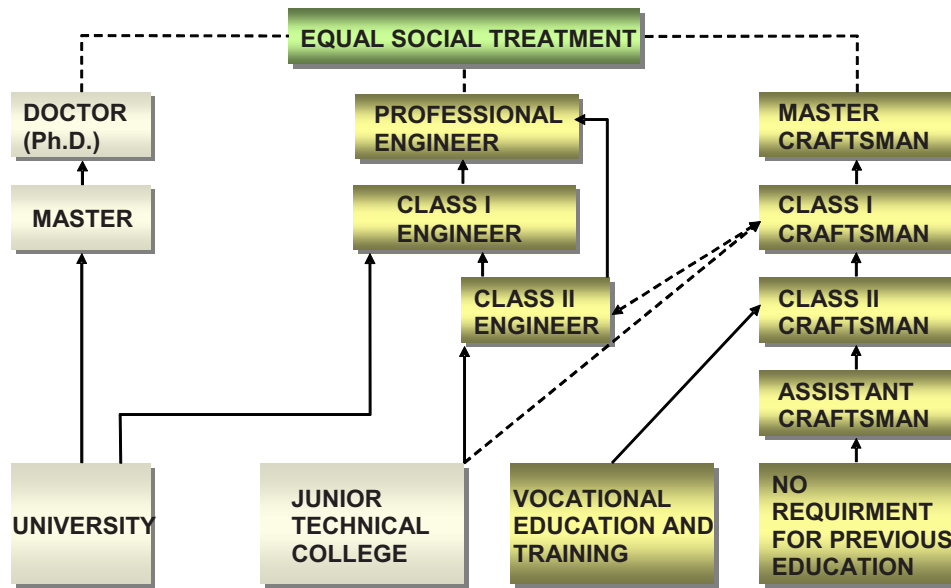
EQUAL SOCIAL TREATMENT

DOCTOR (Ph.D.)

MASTER

PROFESSIONAL ENGINEER

CLASS I ENGINEER

CLASS II ENGINEER

MASTER CRAFTSMAN

CLASS I CRAFTSMAN

CLASS II CRAFTSMAN

ASSISTANT CRAFTSMAN

UNIVERSITY

JUNIOR TECHNICAL COLLEGE

VOCATIONAL EDUCATION AND TRAINING

NO REQUIRMENT FOR PREVIOUS EDUCATION